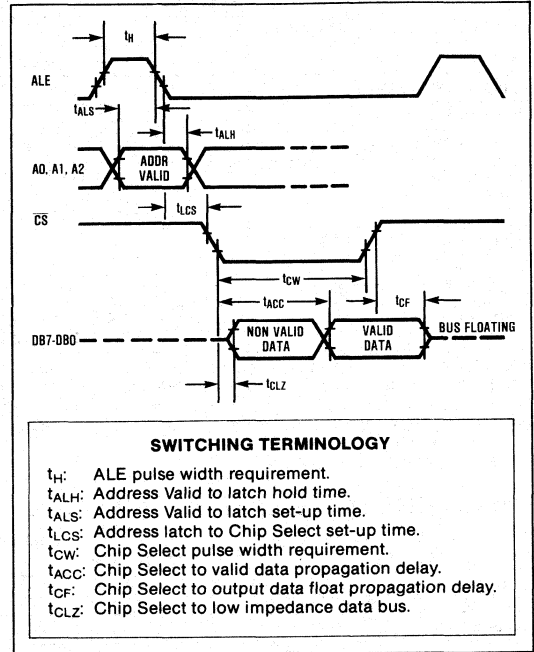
$t_H$

ALE

$t_{ALS}$

$t_{ALH}$

A0, A1, A2

ADDR VALID

$t_{LCS}$

$\overline{CS}$

$t_{CW}$

$t_{ACC}$

$t_{CF}$

DB7-DB0

NON VALID DATA

VALID DATA

BUS FLOATING

$t_{CLZ}$

SWITCHING TERMINOLOGY

$t_H$: ALE pulse width requirement.
$t_{ALH}$: Address Valid to latch hold time.
$t_{ALS}$: Address Valid to latch set-up time.
$t_{LCS}$: Address latch to Chip Select set-up time.
$t_{CW}$: Chip Select pulse width requirement.
$t_{ACC}$: Chip Select to valid data propagation delay.
$t_{CF}$: Chip Select to output data float propagation delay.
$t_{CLZ}$: Chip Select to low impedance data bus.